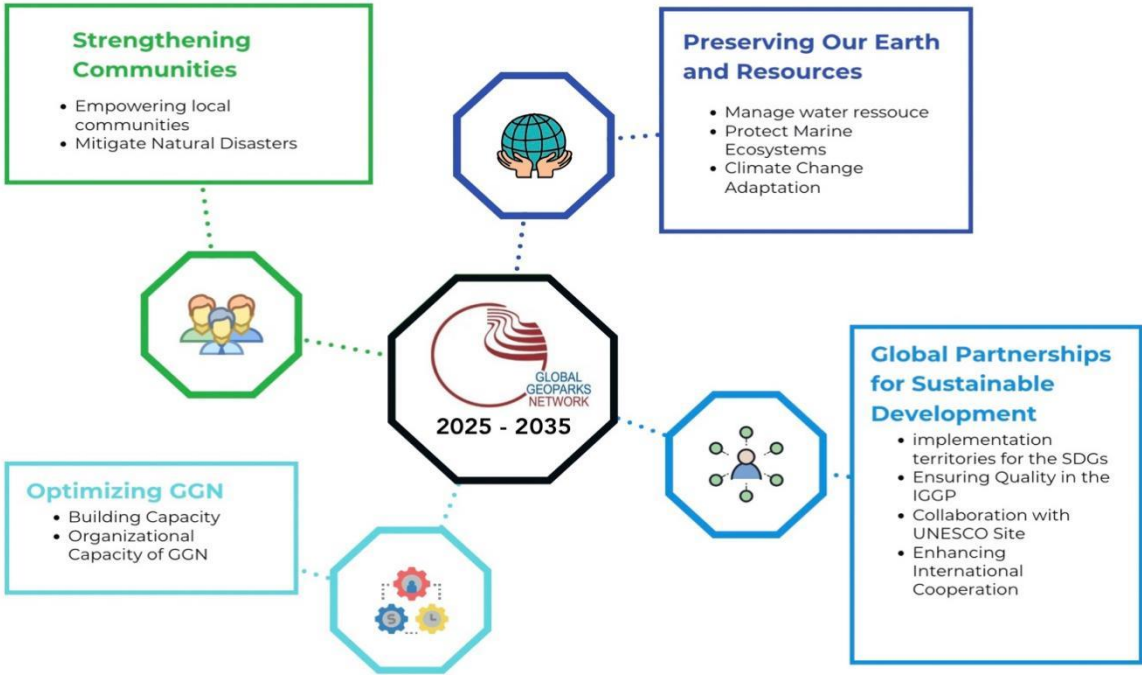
Strengthening Communities

- Empowering local communities
- Mitigate Natural Disasters

Preserving Our Earth and Resources

- Manage water ressouce
- Protect Marine Ecosystems
- Climate Change Adaptation

GLOBAL GEOPARKS NETWORK

2025 - 2035

Global Partnerships for Sustainable Development

- implementation territories for the SDGs
- Ensuring Quality in the IGGP
- Collaboration with UNESCO Site
- Enhancing International Cooperation

Optimizing GGN

- Building Capacity
- Organizational Capacity of GGN